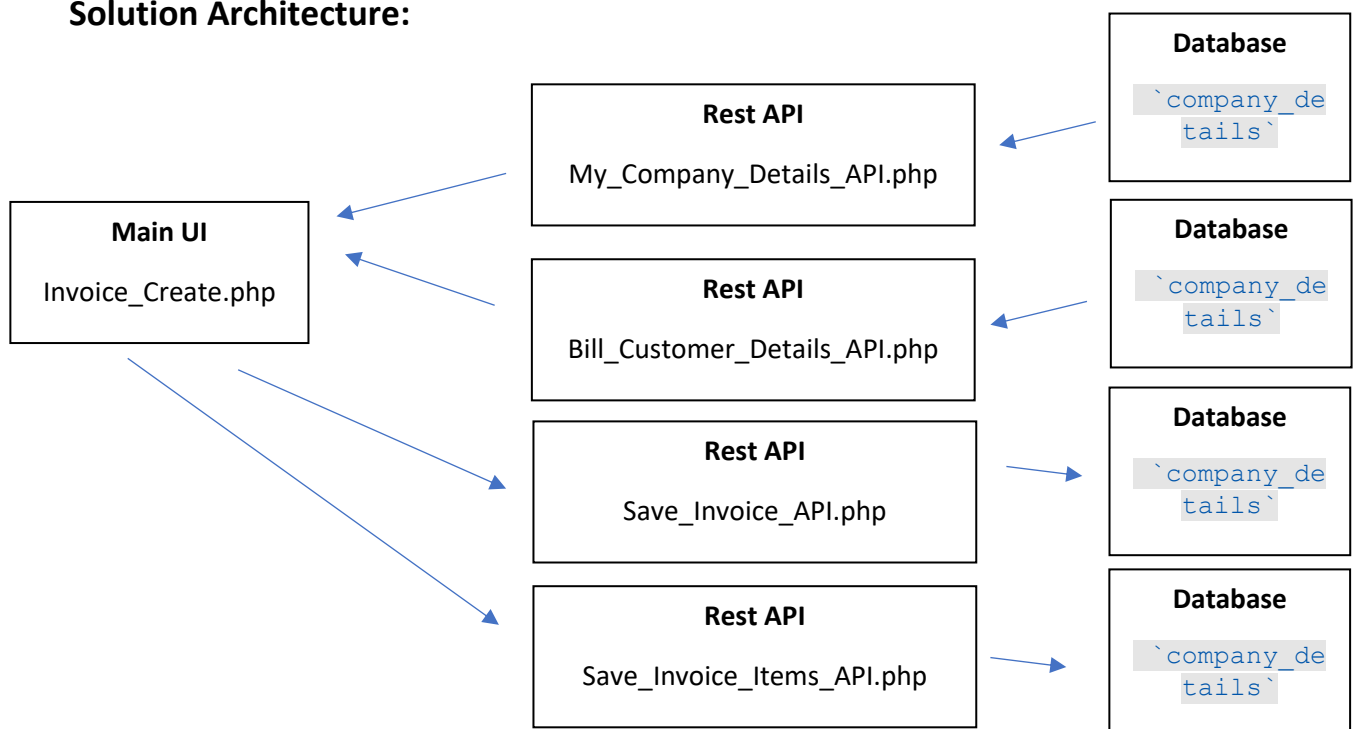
Solution Architecture:

Main UI

Invoice_Create.php

Rest API

My_Company_Details_API.php

Rest API

Bill_Customer_Details_API.php

Rest API

Save_Invoice_API.php

Rest API

Save_Invoice_Items_API.php

Database

`company_details`

Database

`company_details`

Database

`company_details`

Database

`company_details`